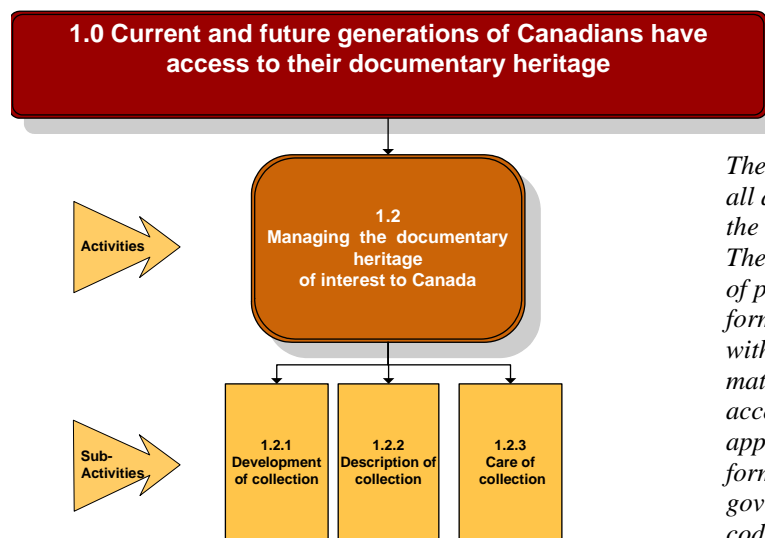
1.0 Current and future generations of Canadians have access to their documentary heritage

Activities

1.2
Managing the documentary heritage
of interest to Canada

Sub-Activities

1.2.1
Development of collection

1.2.2
Description of collection

1.2.3
Care of collection

The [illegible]
all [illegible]
the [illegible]
The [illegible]
of p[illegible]
form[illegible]
with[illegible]
mat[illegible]
acc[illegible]
app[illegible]
form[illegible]
gov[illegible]
cod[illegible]